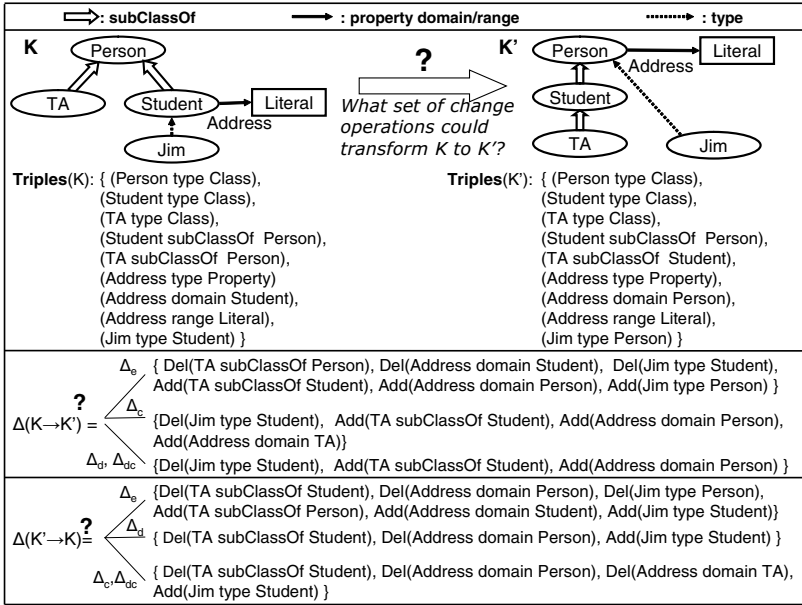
: subClassOf : property domain/range : type

K

Person

TA

Student

Literal

Address

Jim

?

What set of change operations could transform K to K'?

K'

Person

Literal

Address

Student

TA

Jim

Triples(K): { (Person type Class), (Student type Class), (TA type Class), (Student subClassOf Person), (TA subClassOf Person), (Address type Property) (Address domain Student), (Address range Literal), (Jim type Student) }

Triples(K'): { (Person type Class), (Student type Class), (TA type Class), (Student subClassOf Person), (TA subClassOf Student), (Address type Property), (Address domain Person), (Address range Literal), (Jim type Person) }

$\Delta(K \rightarrow K') = ?$

$\Delta_e$ { Del(TA subClassOf Person), Del(Address domain Student), Del(Jim type Student), Add(TA subClassOf Student), Add(Address domain Person), Add(Jim type Person) }

$\Delta_c$ {Del(Jim type Student), Add(TA subClassOf Student), Add(Address domain Person), Add(Address domain TA)}

$\Delta_d$, $\Delta_{dc}$ {Del(Jim type Student), Add(TA subClassOf Student), Add(Address domain Person) }

$\Delta(K' \rightarrow K) = ?$

$\Delta_e$ {Del(TA subClassOf Student), Del(Address domain Person), Del(Jim type Person), Add(TA subClassOf Person), Add(Address domain Student), Add(Jim type Student)}

$\Delta_d$ { Del(TA subClassOf Student), Del(Address domain Person), Add(Jim type Student) }

$\Delta_c$,$\Delta_{dc}$ { Del(TA subClassOf Student), Del(Address domain Person), Del(Address domain TA), Add(Jim type Student) }